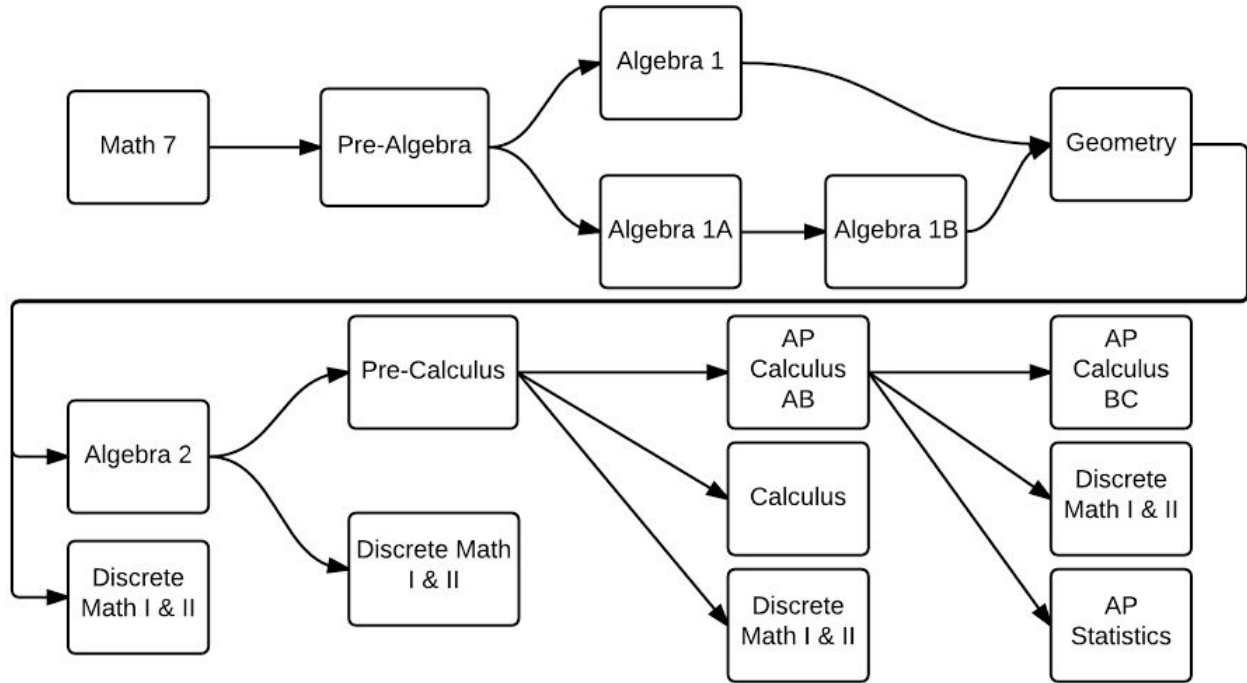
Math 7

Pre-Algebra

Algebra 1

Algebra 1A

Algebra 1B

Geometry

Algebra 2

Discrete Math I & II

Pre-Calculus

Discrete Math I & II

AP Calculus AB

Calculus

Discrete Math I & II

AP Calculus BC

Discrete Math I & II

AP Statistics